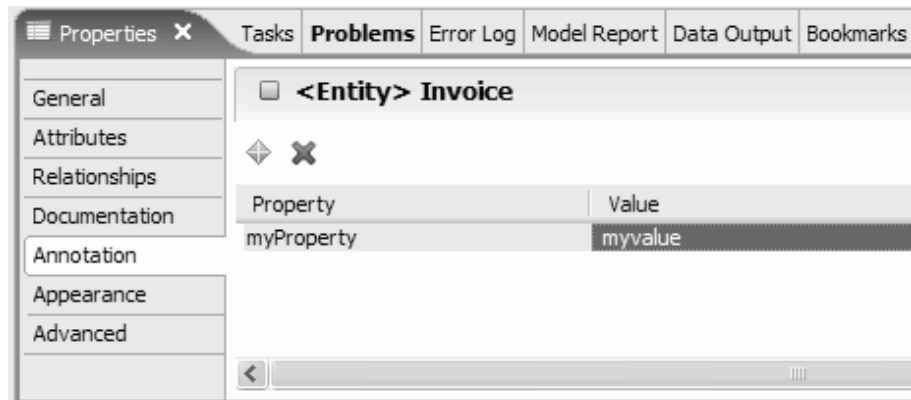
Properties ✕ Tasks Problems Error Log Model Report Data Output Bookmarks

General
Attributes
Relationships
Documentation
Annotation
Appearance
Advanced

<Entity> Invoice

| Property | Value |
|---|---|
| myProperty | myvalue |